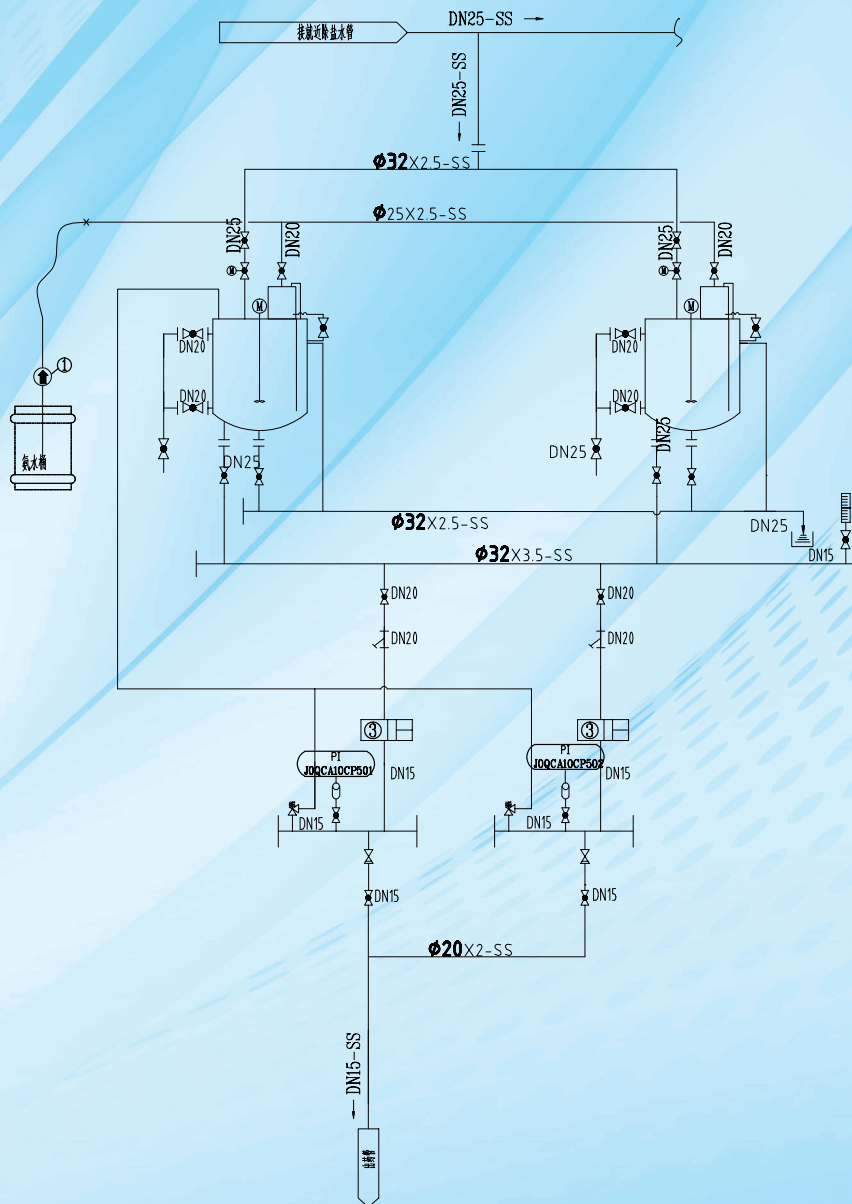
接放近除盐水管

DN25-SS

DN25-SS

$\phi32$X2.5-SS

$\phi25$X2.5-SS

DN25

DN20

DN25

DN20

M

M

M

M

DN20

DN20

DN20

DN20

①

氨水桶

DN25

DN25

DN25

DN25

$\phi32$X2.5-SS

DN25

DN15

$\phi32$X3.5-SS

DN20

DN20

DN20

DN20

③

③

PI
J0QCA10CP501

PI
J0QCA10CP502

DN15

DN15

DN15

DN15

DN15

DN15

$\phi20$X2-SS

DN15-SS

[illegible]